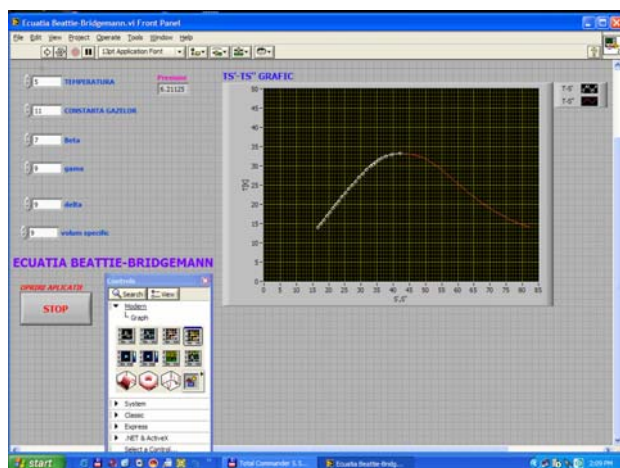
Ecuatia Beattie-Bridgemann.vi Front Panel

File Edit View Project Operate Tools Window Help

13pt Application Font

5 TEMPERATURA

Presiune
6.21125

11 CONSTANTA GAZELOR

7 Beta

9 gama

9 delta

9 volum specific

TS'-TS" GRAFIC

T-S'
T-S"

50
45
40
35
30
25
20
15
10
5
0

T[K]

0 5 10 15 20 25 30 35 40 45 50 55 60 65 70 75 80 85

S',S"

ECUATIA BEATTIE-BRIDGEMANN

OPRIRE APLICATII

STOP

Controls

Search View

Modern
Graph

System
Classic
Express
.NET & ActiveX
Select a Control...

start

Total Commander 5.5...

Ecuatia Beattie-Bridg...

2:09 PM